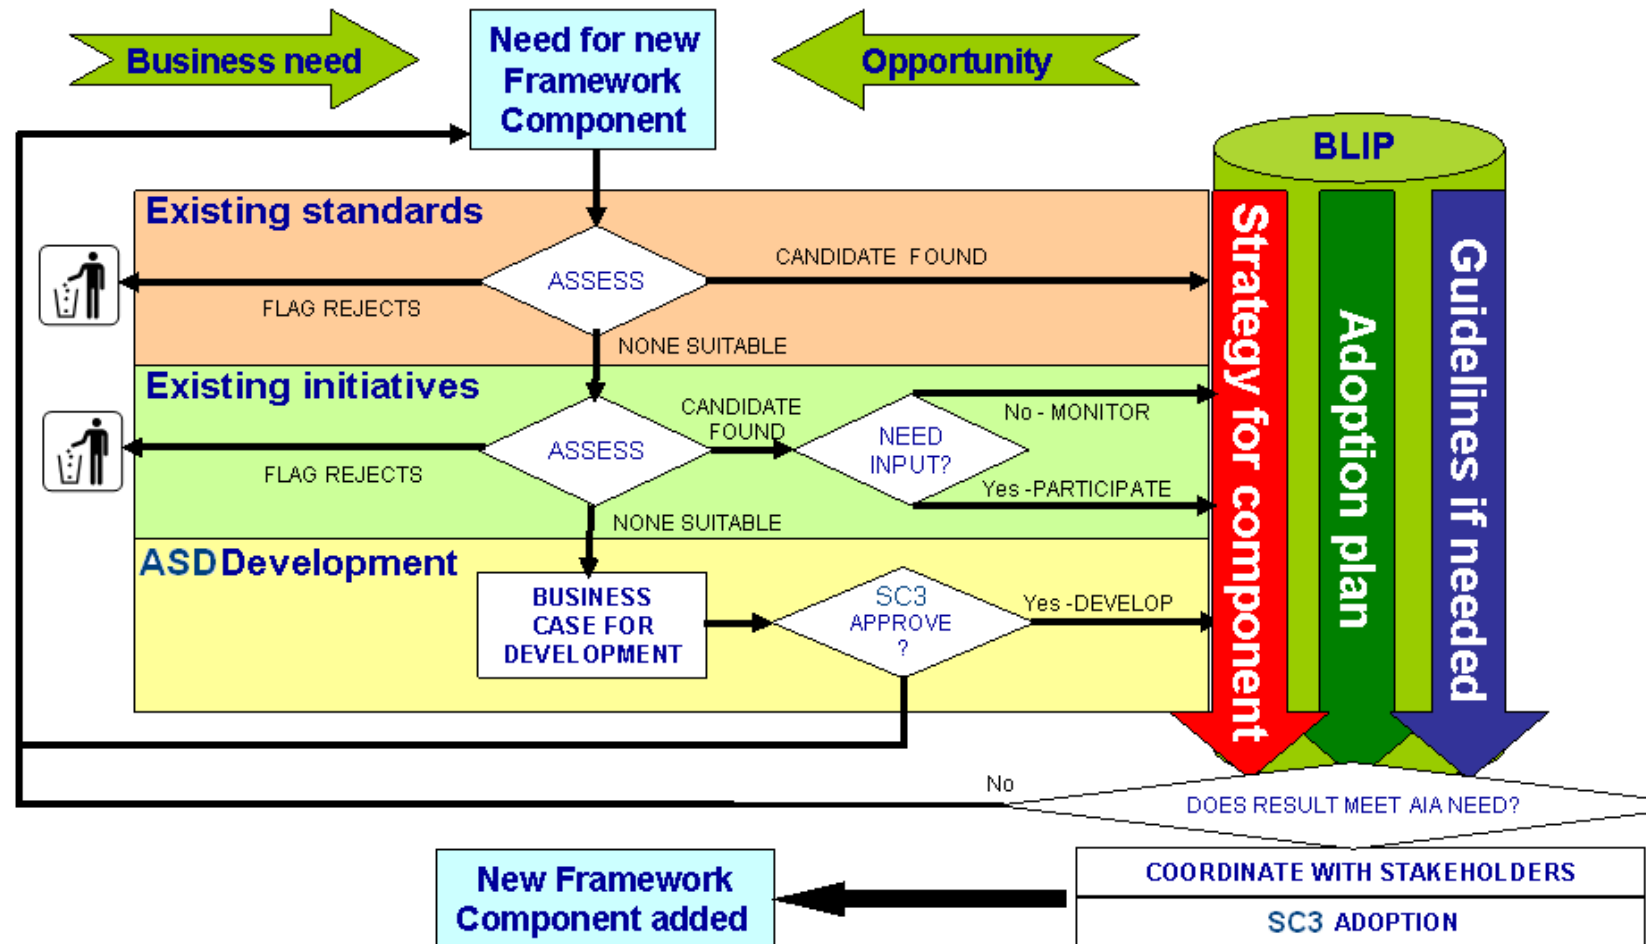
Business need

Need for new Framework Component

Opportunity

BLIP

Existing standards

ASSESS

CANDIDATE FOUND

FLAG REJECTS

NONE SUITABLE

Existing initiatives

ASSESS

CANDIDATE FOUND

NEED INPUT?

No - MONITOR

Yes -PARTICIPATE

FLAG REJECTS

NONE SUITABLE

ASD Development

BUSINESS CASE FOR DEVELOPMENT

SC3 APPROVE ?

Yes -DEVELOP

Strategy for component

Adoption plan

Guidelines if needed

No

DOES RESULT MEET AIA NEED?

COORDINATE WITH STAKEHOLDERS

SC3 ADOPTION

New Framework Component added